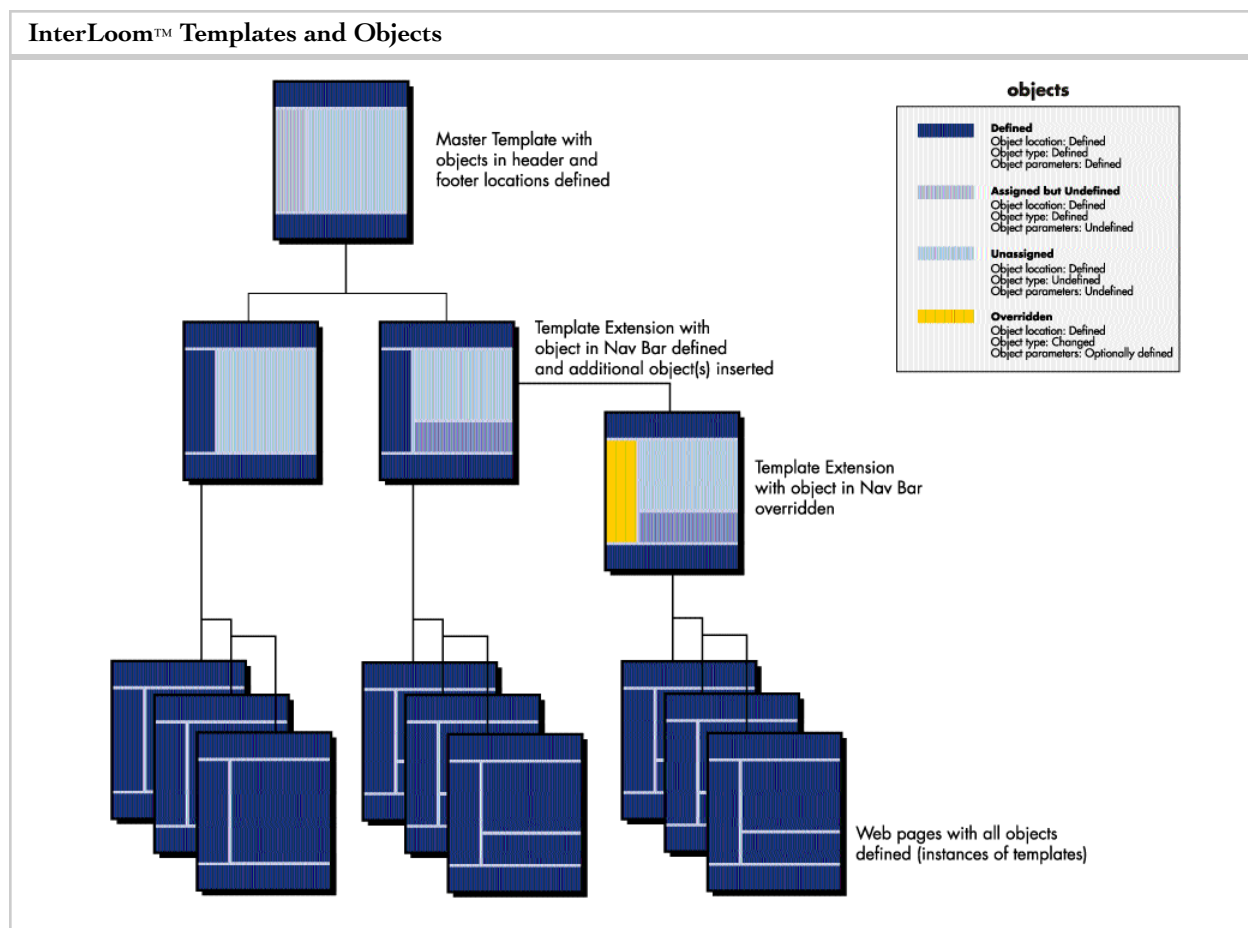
InterLoom™ Templates and Objects

Master Template with objects in header and footer locations defined

Template Extension with object in Nav Bar defined and additional object(s) inserted

Template Extension with object in Nav Bar overridden

Web pages with all objects defined (instances of templates)

objects

Defined
Object location: Defined
Object type: Defined
Object parameters: Defined

Assigned but Undefined
Object location: Defined
Object type: Defined
Object parameters: Undefined

Unassigned
Object location: Defined
Object type: Undefined
Object parameters: Undefined

Overridden
Object location: Defined
Object type: Changed
Object parameters: Optionally defined